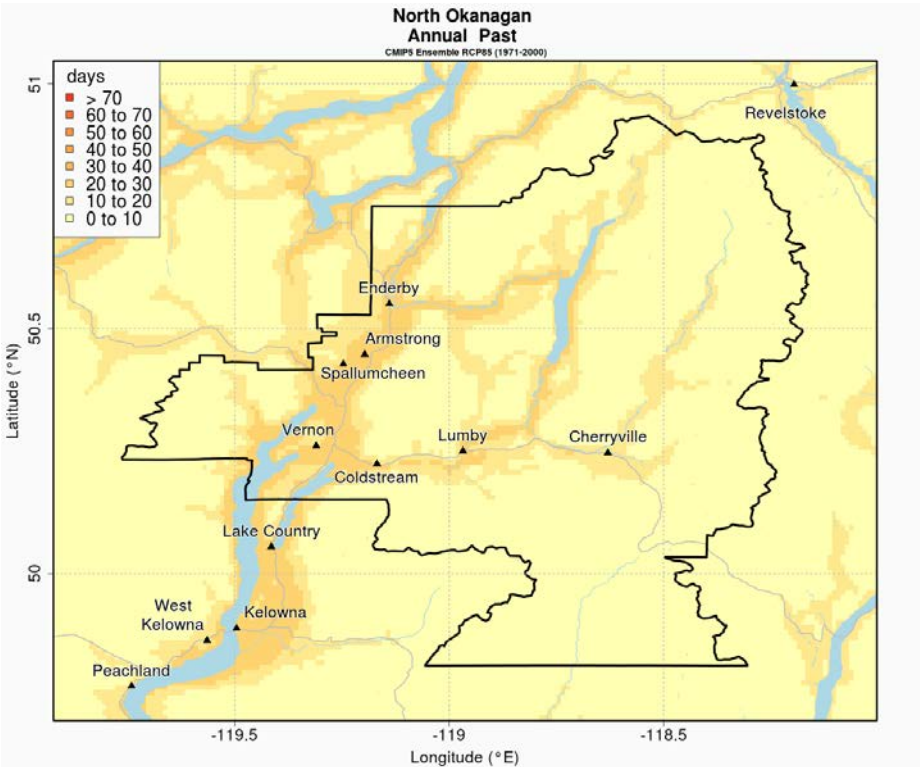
North Okanagan
Annual Past
CMIP5 Ensemble RCP85 (1971-2000)

days
> 70
60 to 70
50 to 60
40 to 50
30 to 40
20 to 30
10 to 20
0 to 10

Revelstoke
Enderby
Armstrong
Spallumcheen
Vernon
Lumby
Cherryville
Coldstream
Lake Country
West Kelowna
Kelowna
Peachland

51
50.5
50
Latitude (°N)

-119.5
-119
-118.5
Longitude (°E)